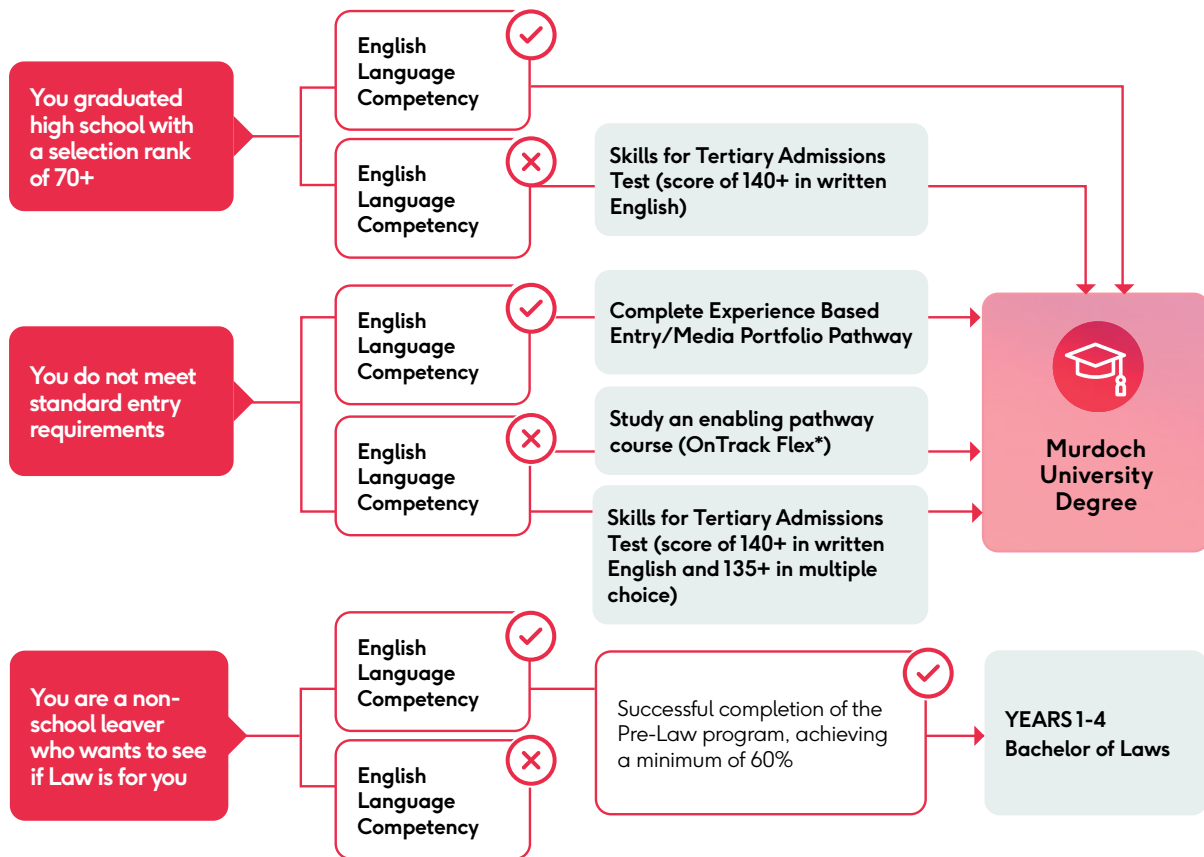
You graduated high school with a selection rank of 70+

English Language Competency

English Language Competency

Skills for Tertiary Admissions Test (score of 140+ in written English)

You do not meet standard entry requirements

English Language Competency

Complete Experience Based Entry/Media Portfolio Pathway

English Language Competency

Study an enabling pathway course (OnTrack Flex*)

Skills for Tertiary Admissions Test (score of 140+ in written English and 135+ in multiple choice)

Murdoch University Degree

You are a non-school leaver who wants to see if Law is for you

English Language Competency

English Language Competency

Successful completion of the Pre-Law program, achieving a minimum of 60%

YEARS 1-4
Bachelor of Laws